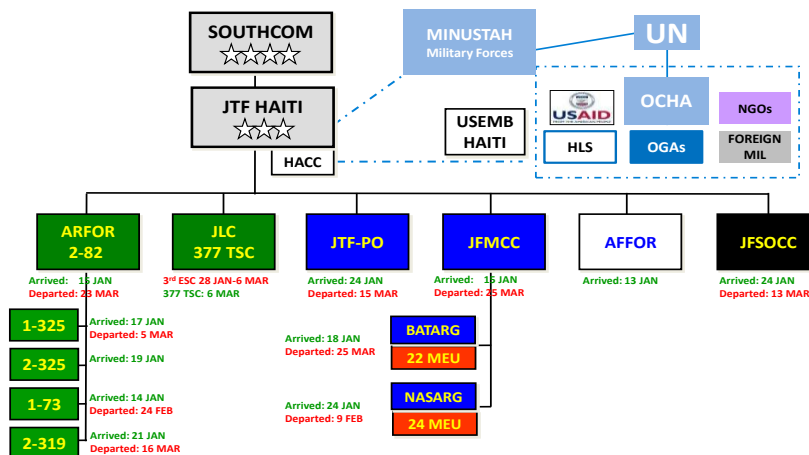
SOUTHCOM
☆☆☆☆

MINUSTAH
Military Forces

UN

JTF HAITI
☆☆☆

HACC

USEMB
HAITI

USAID

OCHA

NGOs

HLS

OGAs

FOREIGN
MIL

ARFOR
2-82

JLC
377 TSC

JTF-PO

JFMCC

AFFOR

JFSOCC

Arrived: 16 JAN
Departed: 23 MAR

3rd ESC 28 JAN-6 MAR
377 TSC: 6 MAR

Arrived: 24 JAN
Departed: 15 MAR

Arrived: 16 JAN
Departed: 25 MAR

Arrived: 13 JAN

Arrived: 24 JAN
Departed: 13 MAR

1-325
Arrived: 17 JAN
Departed: 5 MAR

2-325
Arrived: 19 JAN

1-73
Arrived: 14 JAN
Departed: 24 FEB

2-319
Arrived: 21 JAN
Departed: 16 MAR

Arrived: 18 JAN
Departed: 25 MAR

BATARG
22 MEU

Arrived: 24 JAN
Departed: 9 FEB

NASARG
24 MEU